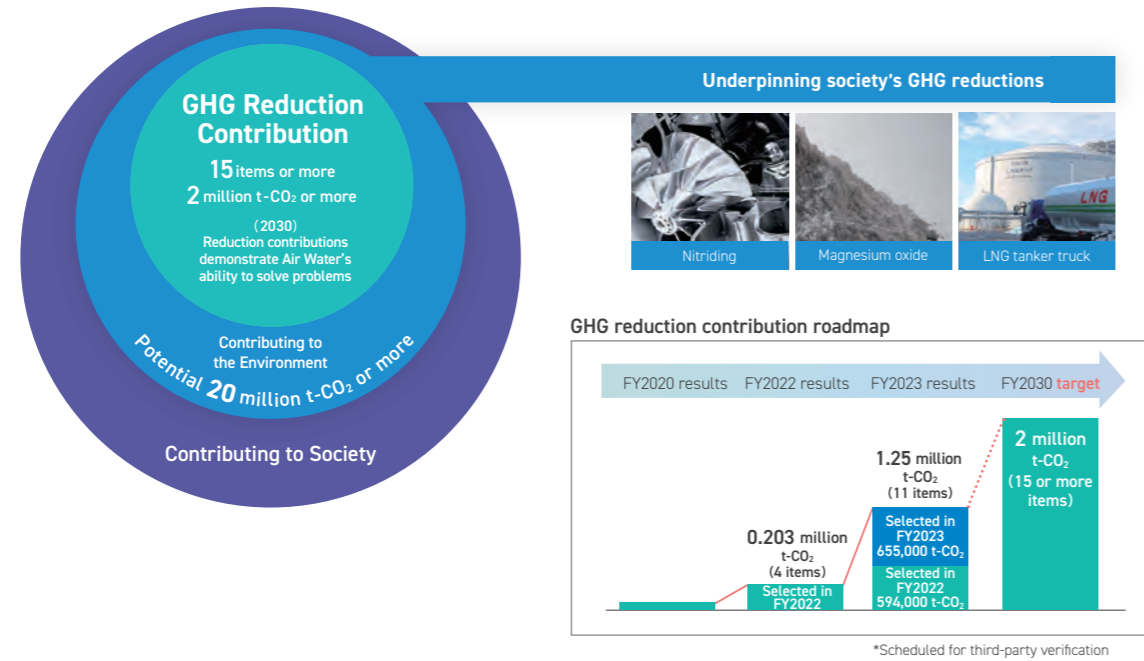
GHG Reduction Contribution

15 items or more
2 million t-CO$_2$ or more

(2030)
Reduction contributions demonstrate Air Water's ability to solve problems

Contributing to the Environment

Potential 20 million t-CO$_2$ or more

Contributing to Society

Underpinning society's GHG reductions

Nitriding

Magnesium oxide

LNG tanker truck

LNG

GHG reduction contribution roadmap

FY2020 results FY2022 results FY2023 results FY2030 target

0.203 million t-CO$_2$ (4 items)

Selected in FY2022

1.25 million t-CO$_2$ (11 items)

Selected in FY2023 655,000 t-CO$_2$

Selected in FY2022 594,000 t-CO$_2$

2 million t-CO$_2$ (15 or more items)

*Scheduled for third-party verification